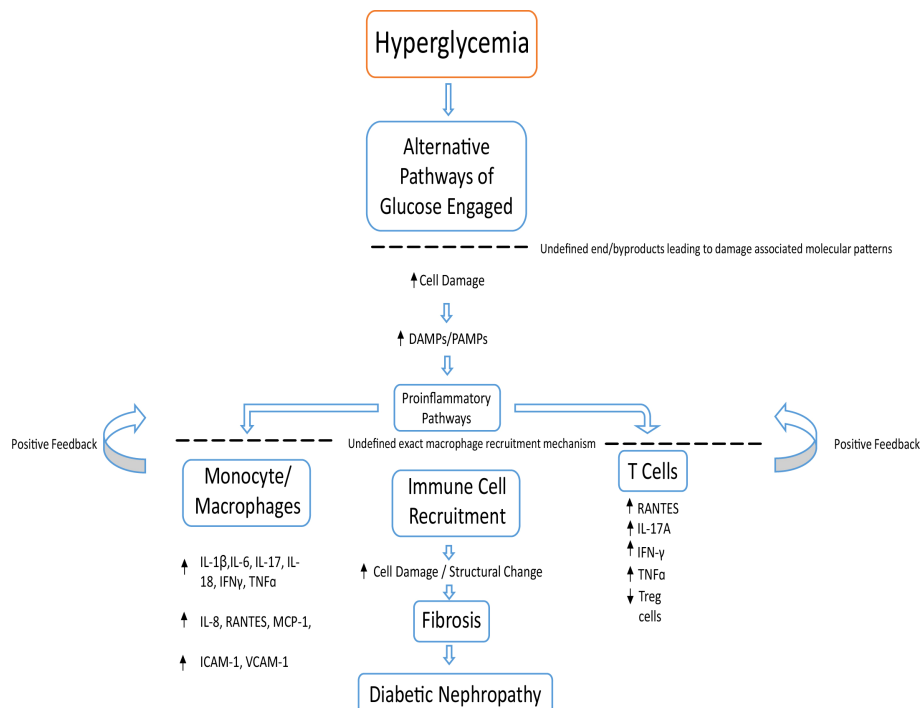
Hyperglycemia

Alternative Pathways of Glucose Engaged

Undefined end/byproducts leading to damage associated molecular patterns

↑Cell Damage

↑ DAMPs/PAMPs

Proinflammatory Pathways

Positive Feedback

Undefined exact macrophage recruitment mechanism

Positive Feedback

Monocyte/ Macrophages

↑ IL-1β,IL-6, IL-17, IL-18, IFNγ, TNFα

↑ IL-8, RANTES, MCP-1,

↑ ICAM-1, VCAM-1

Immune Cell Recruitment

↑ Cell Damage / Structural Change

Fibrosis

Diabetic Nephropathy

T Cells

↑ RANTES
↑ IL-17A
↑ IFN-γ
↑ TNFα
↓ Treg cells